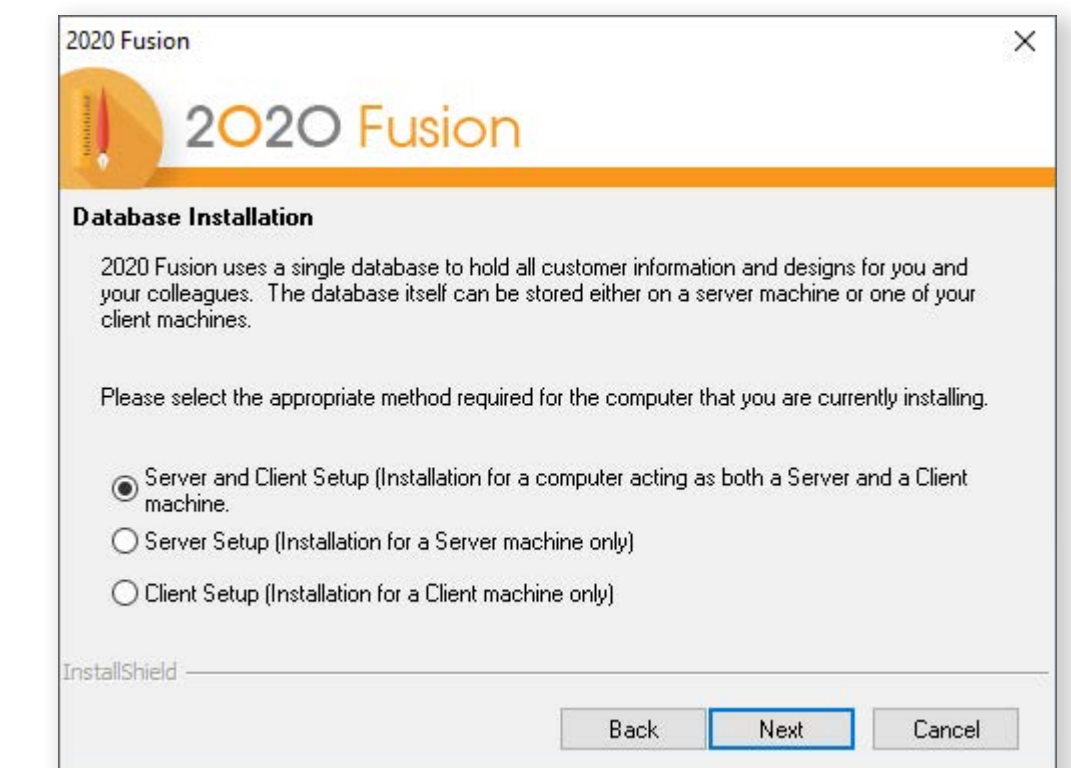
2020 Fusion

×

2020 Fusion

Database Installation

2020 Fusion uses a single database to hold all customer information and designs for you and your colleagues.  The database itself can be stored either on a server machine or one of your client machines.

Please select the appropriate method required for the computer that you are currently installing.

Server and Client Setup (Installation for a computer acting as both a Server and a Client machine.

Server Setup (Installation for a Server machine only)

Client Setup (Installation for a Client machine only)

InstallShield

Back

Next

Cancel